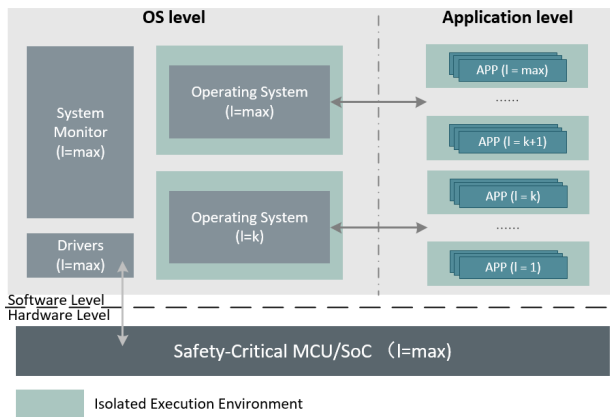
OS level

Application level

System Monitor (l=max)

Drivers (l=max)

Operating System (l=max)

Operating System (l=k)

APP (l = max)

......

APP (l = k+1)

APP (l = k)

......

APP (l = 1)

Software Level

Hardware Level

Safety-Critical MCU/SoC （l=max)

Isolated Execution Environment